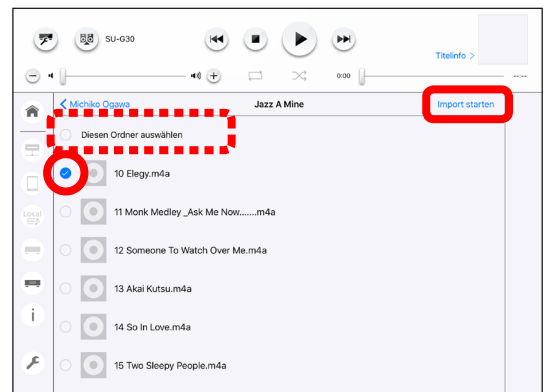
SU-G30

Titelinfo >

0:00

--:--

< Michiko Ogawa

Jazz A Mine

Import starten

Diesen Ordner auswählen

Local

10 Elegy.m4a

11 Monk Medley _Ask Me Now.......m4a

12 Someone To Watch Over Me.m4a

13 Akai Kutsu.m4a

14 So In Love.m4a

15 Two Sleepy People.m4a